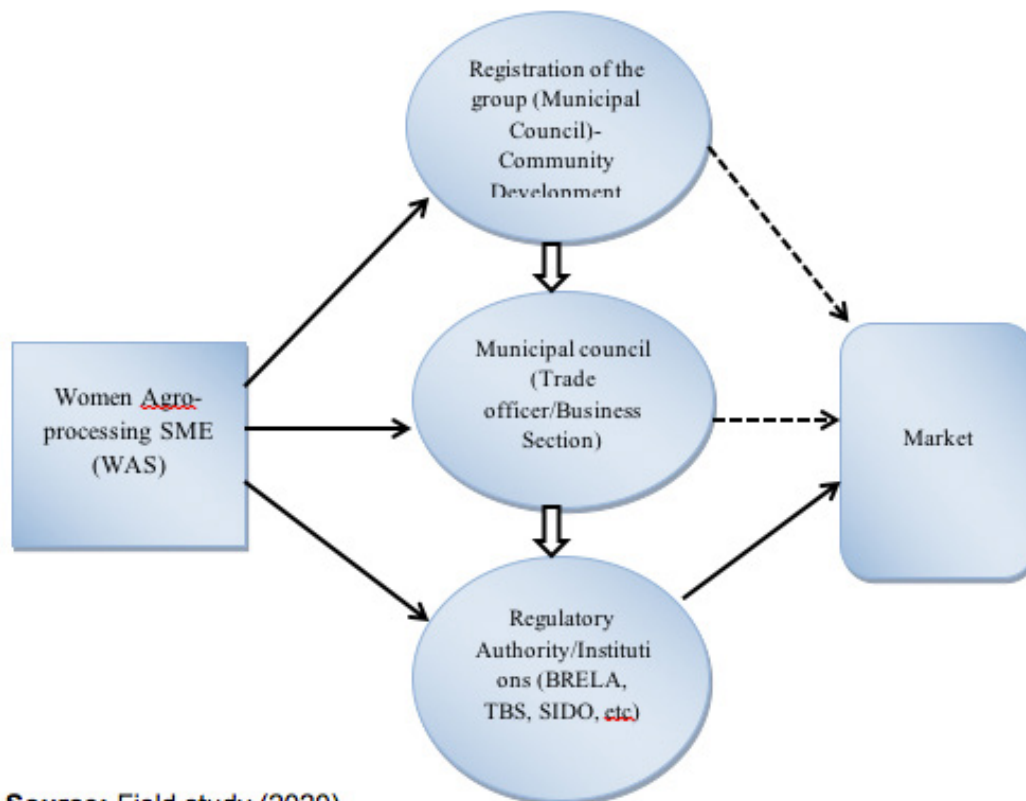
Registration of the group (Municipal Council)-Community Development

Women Agro-processing SME (WAS)

Municipal council (Trade officer/Business Section)

Market

Regulatory Authority/Institutions (BRELA, TBS, SIDO, etc)

Source: Field study (2020)